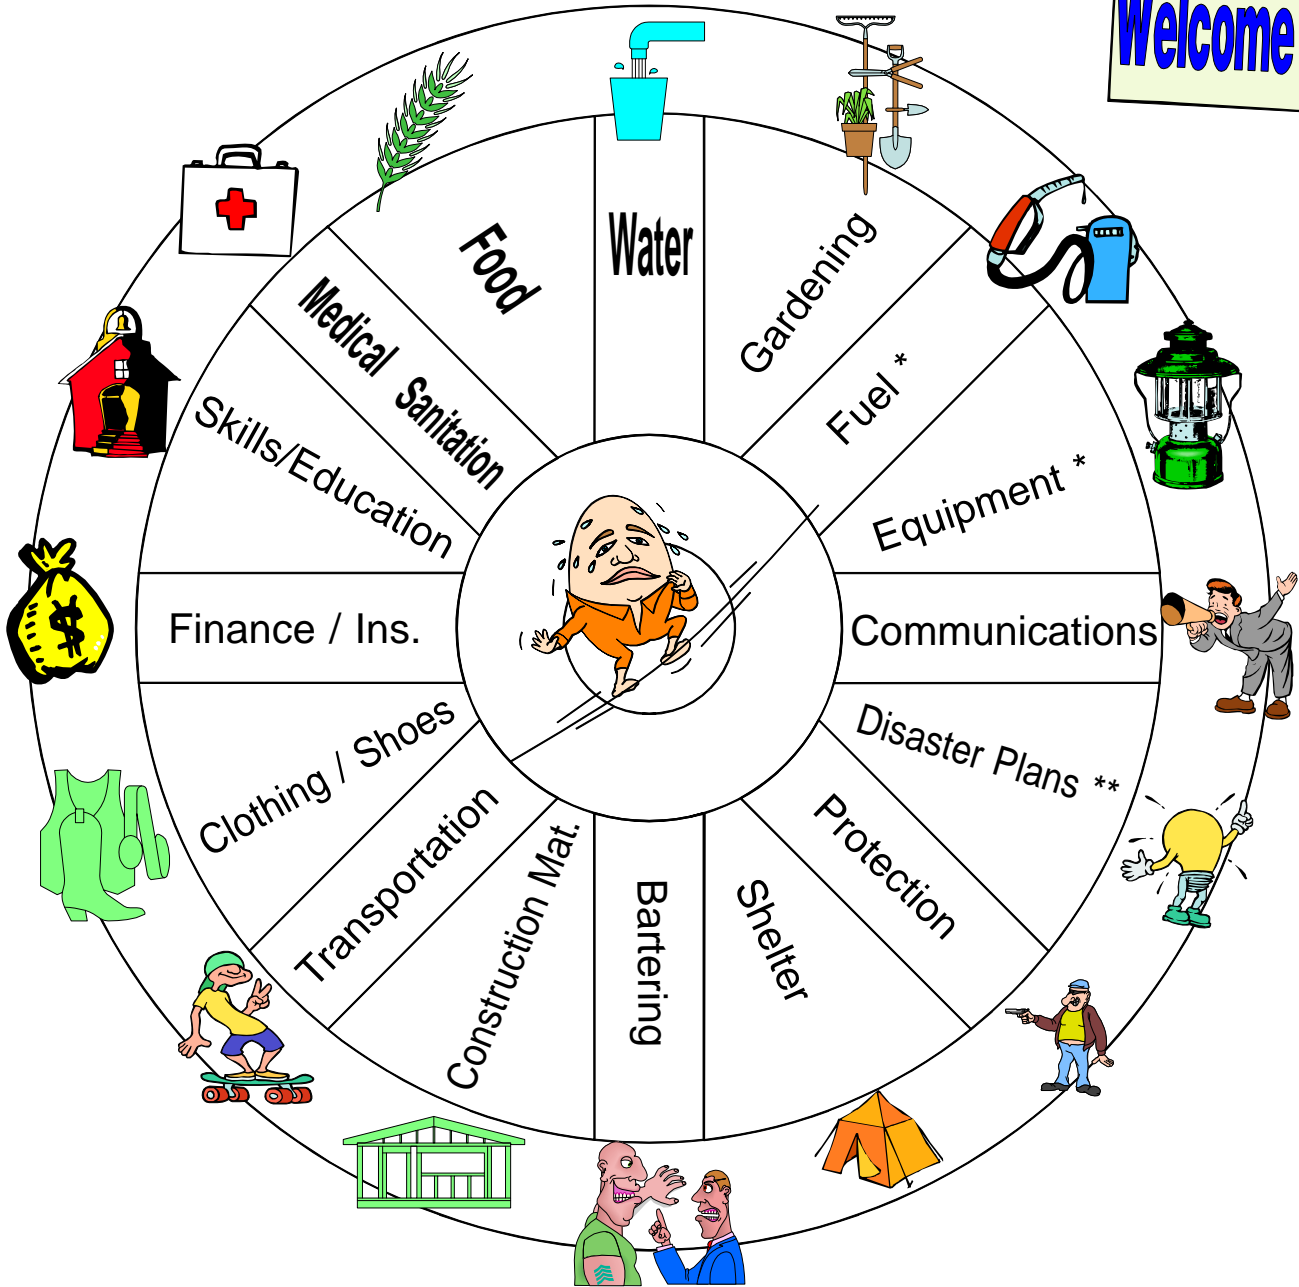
Welcome

Water
Gardening
Fuel *
Equipment *
Communications
Disaster Plans **
Protection
Shelter
Bartering
Construction Mat.
Transportation
Clothing / Shoes
Finance / Ins.
Skills/Education
Medical Sanitation
Food